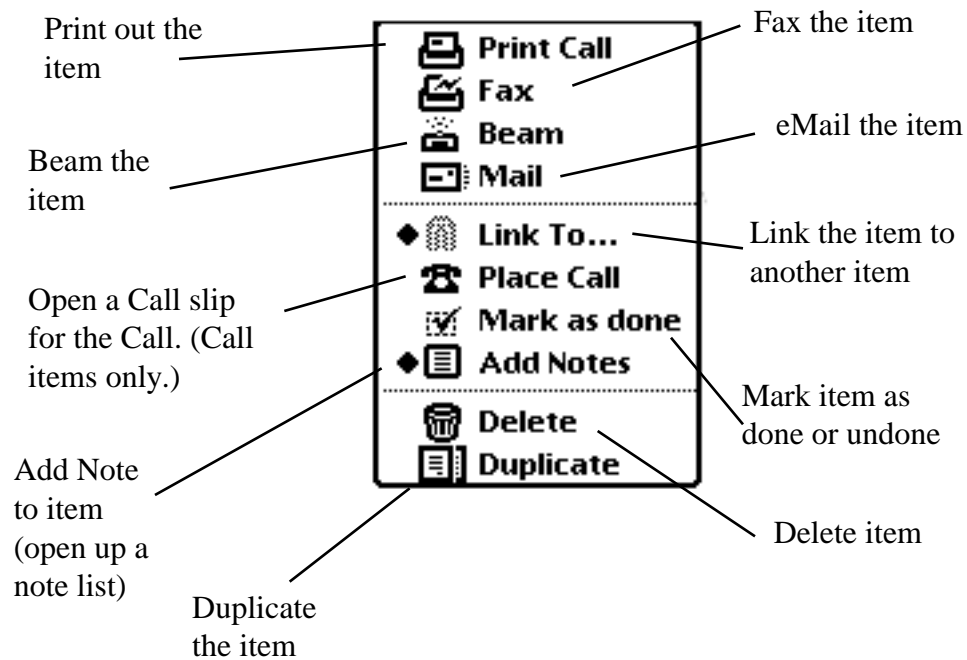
Print out the item

Fax the item

Print Call
Fax
Beam
Mail

Beam the item

eMail the item

Link To...
Place Call
Mark as done
Add Notes

Link the item to another item

Open a Call slip for the Call. (Call items only.)

Mark item as done or undone

Delete
Duplicate

Add Note to item (open up a note list)

Delete item

Duplicate the item